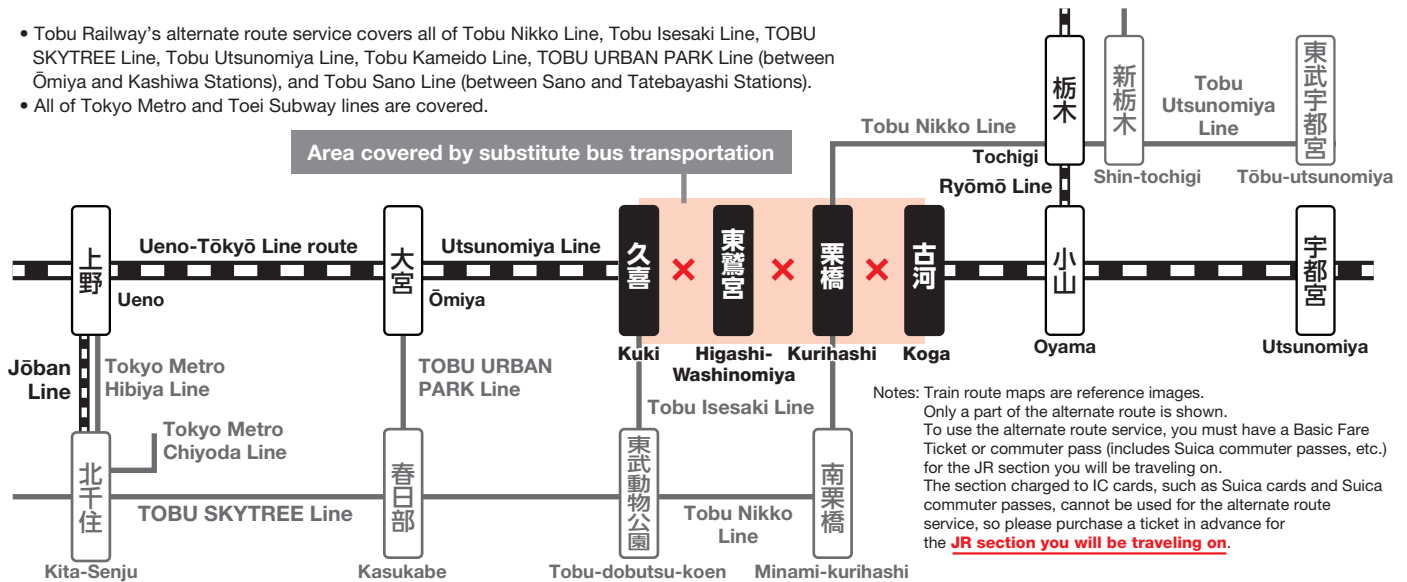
• Tobu Railway's alternate route service covers all of Tobu Nikko Line, Tobu Isesaki Line, TOBU SKYTREE Line, Tobu Utsunomiya Line, Tobu Kameido Line, TOBU URBAN PARK Line (between Ōmiya and Kashiwa Stations), and Tobu Sano Line (between Sano and Tatebayashi Stations).
• All of Tokyo Metro and Toei Subway lines are covered.

Area covered by substitute bus transportation

栃木 Tochigi
新栃木 Shin-tochigi
Tobu Utsunomiya Line
東武宇都宮 Tōbu-utsunomiya
Tobu Nikko Line
Ryōmō Line

上野 Ueno
Ueno-Tōkyō Line route
大宮 Ōmiya
Utsunomiya Line
久喜 Kuki
東鷲宮 Higashi-Washinomiya
栗橋 Kurihashi
古河 Koga
小山 Oyama
宇都宮 Utsunomiya

Jōban Line
Tokyo Metro Hibiya Line
Tokyo Metro Chiyoda Line
TOBU URBAN PARK Line
Tobu Isesaki Line

北千住 Kita-Senju
TOBU SKYTREE Line
春日部 Kasukabe
東武動物公園 Tobu-dobutsu-koen
Tobu Nikko Line
南栗橋 Minami-kurihashi

Notes: Train route maps are reference images.
Only a part of the alternate route is shown.
To use the alternate route service, you must have a Basic Fare Ticket or commuter pass (includes Suica commuter passes, etc.) for the JR section you will be traveling on.
The section charged to IC cards, such as Suica cards and Suica commuter passes, cannot be used for the alternate route service, so please purchase a ticket in advance for the JR section you will be traveling on.